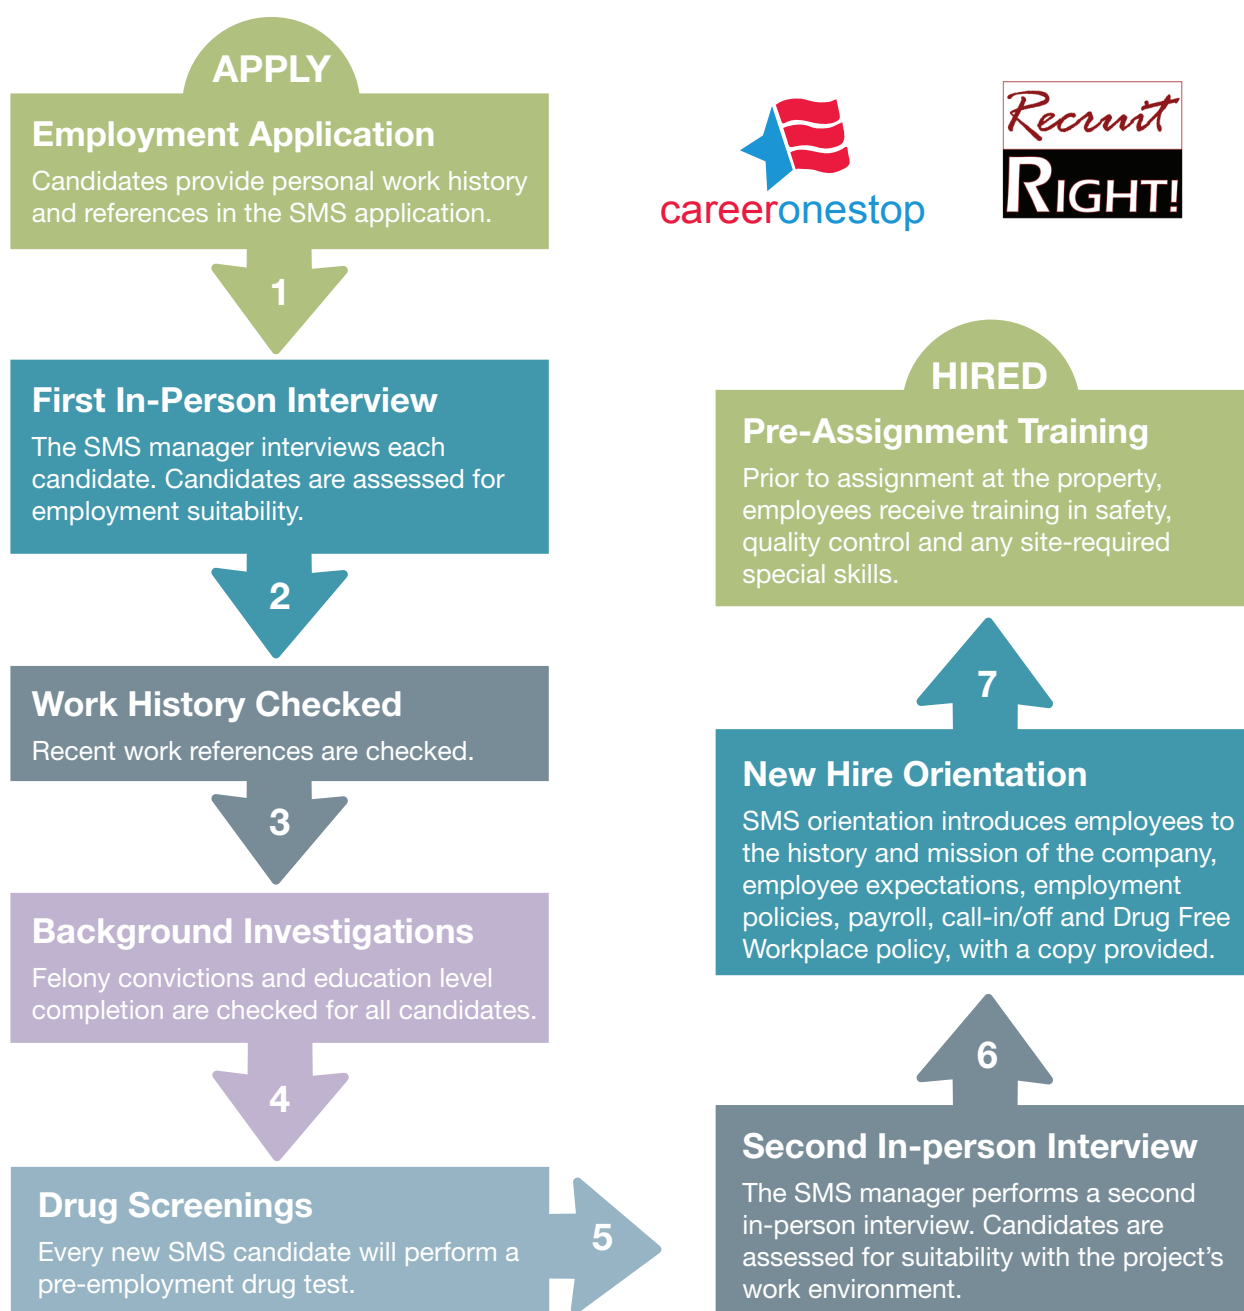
APPLY

Employment Application

Candidates provide personal work history and references in the SMS application.

1

First In-Person Interview

The SMS manager interviews each candidate. Candidates are assessed for employment suitability.

2

Work History Checked

Recent work references are checked.

3

Background Investigations

Felony convictions and education level completion are checked for all candidates.

4

Drug Screenings

Every new SMS candidate will perform a pre-employment drug test.

5

careeronestop

Recruit RIGHT!

HIRED

Pre-Assignment Training

Prior to assignment at the property, employees receive training in safety, quality control and any site-required special skills.

7

New Hire Orientation

SMS orientation introduces employees to the history and mission of the company, employee expectations, employment policies, payroll, call-in/off and Drug Free Workplace policy, with a copy provided.

6

Second In-person Interview

The SMS manager performs a second in-person interview. Candidates are assessed for suitability with the project's work environment.